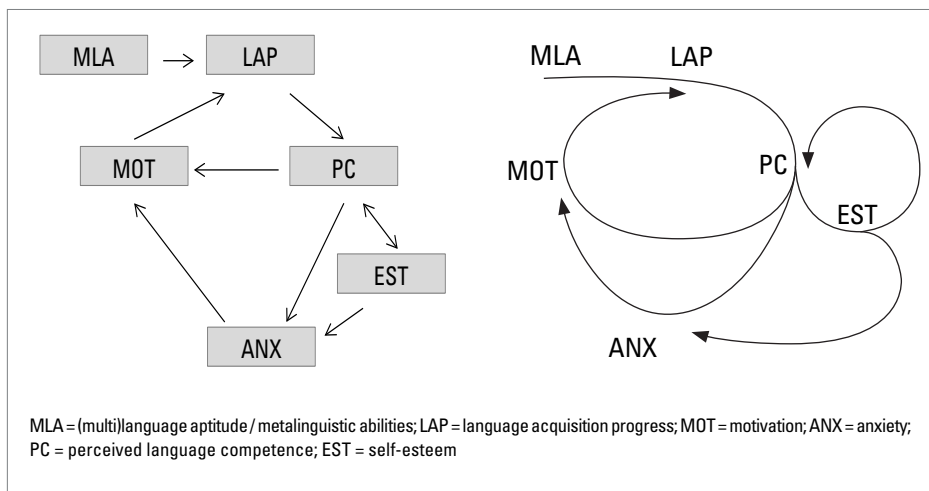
MLA
LAP
MOT
PC
EST
ANX

MLA
LAP
MOT
PC
EST
ANX

MLA = (multi)language aptitude / metalinguistic abilities; LAP = language acquisition progress; MOT = motivation; ANX = anxiety; PC = perceived language competence; EST = self-esteem